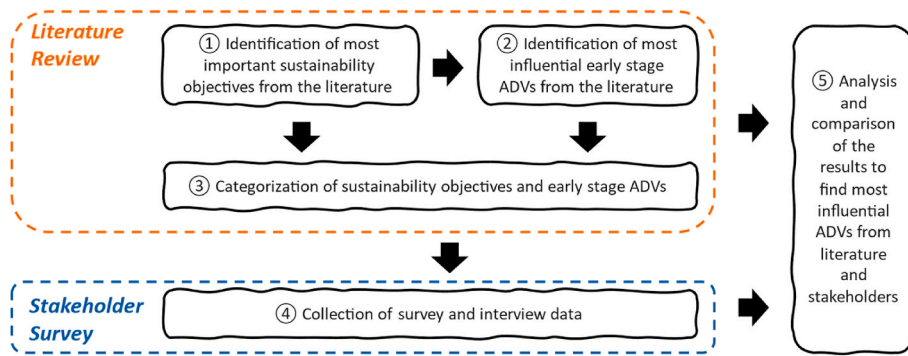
Literature Review

① Identification of most important sustainability objectives from the literature

② Identification of most influential early stage ADVs from the literature

③ Categorization of sustainability objectives and early stage ADVs

Stakeholder Survey

④ Collection of survey and interview data

⑤ Analysis and comparison of the results to find most influential ADVs from literature and stakeholders